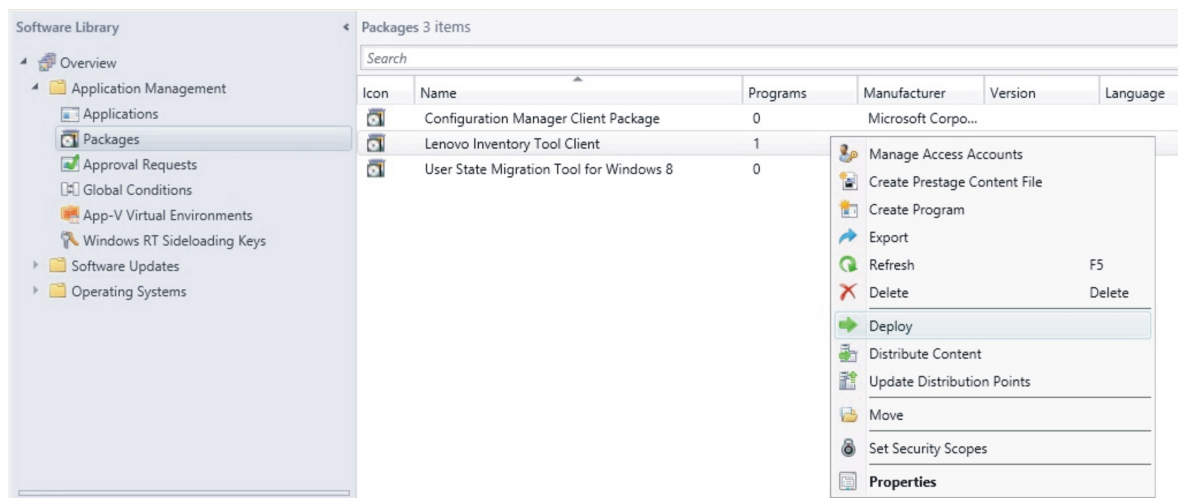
Software Library

Overview
Application Management
Applications
Packages
Approval Requests
Global Conditions
App-V Virtual Environments
Windows RT Sideloading Keys
Software Updates
Operating Systems

Packages 3 items

Search

| Icon | Name | Programs | Manufacturer | Version | Language |
|---|---|---|---|---|---|
| | Configuration Manager Client Package | 0 | Microsoft Corpo... | | |
| | Lenovo Inventory Tool Client | 1 | | | |
| | User State Migration Tool for Windows 8 | 0 | | | |

Manage Access Accounts
Create Prestage Content File
Create Program
Export
Refresh F5
Delete Delete
Deploy
Distribute Content
Update Distribution Points
Move
Set Security Scopes
Properties